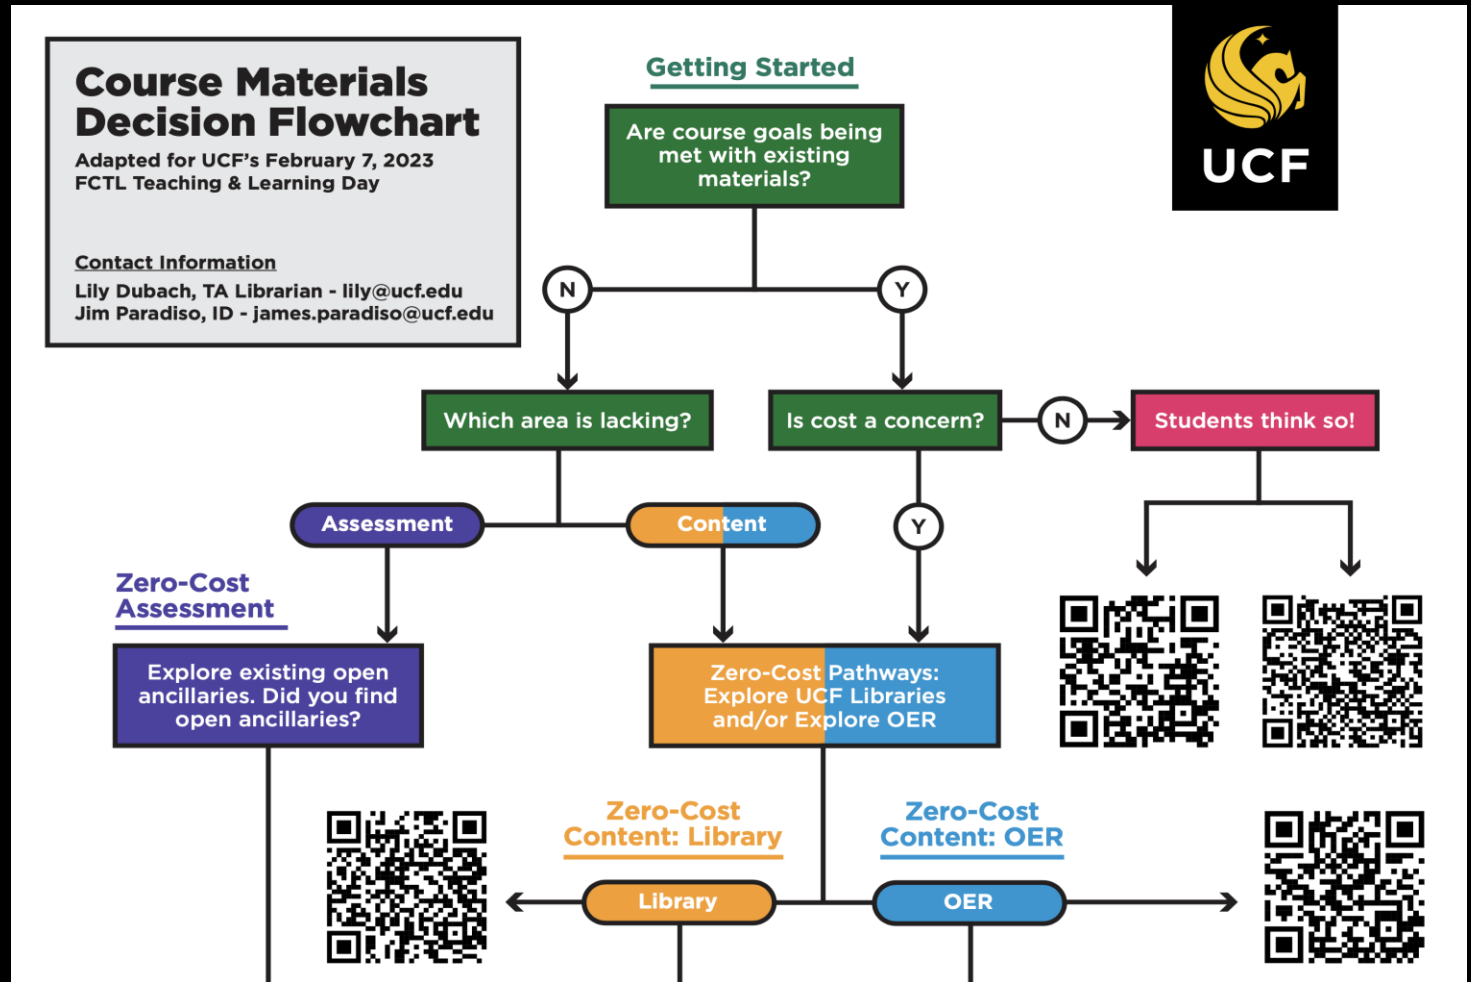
Course Materials Decision Flowchart

Adapted for UCF's February 7, 2023 FCTL Teaching & Learning Day

Contact Information

Lily Dubach, TA Librarian - lily@ucf.edu
Jim Paradiso, ID - james.paradiso@ucf.edu

Getting Started

Are course goals being met with existing materials?

UCF

N

Y

Which area is lacking?

Is cost a concern?

N

Students think so!

Assessment

Content

Y

Zero-Cost Assessment

Explore existing open ancillaries. Did you find open ancillaries?

Zero-Cost Pathways: Explore UCF Libraries and/or Explore OER

Zero-Cost Content: Library

Zero-Cost Content: OER

Library

OER